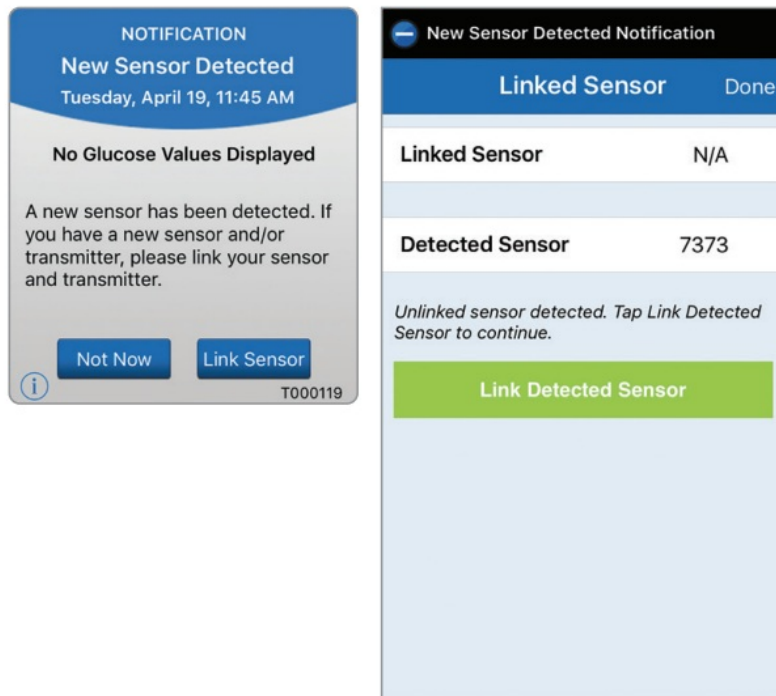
NOTIFICATION
New Sensor Detected
Tuesday, April 19, 11:45 AM

No Glucose Values Displayed

A new sensor has been detected. If you have a new sensor and/or transmitter, please link your sensor and transmitter.

Not Now
Link Sensor
T000119

New Sensor Detected Notification

Linked Sensor
Done

| Linked Sensor | N/A |
|---|---|
| Detected Sensor | 7373 |

Unlinked sensor detected. Tap Link Detected Sensor to continue.

Link Detected Sensor